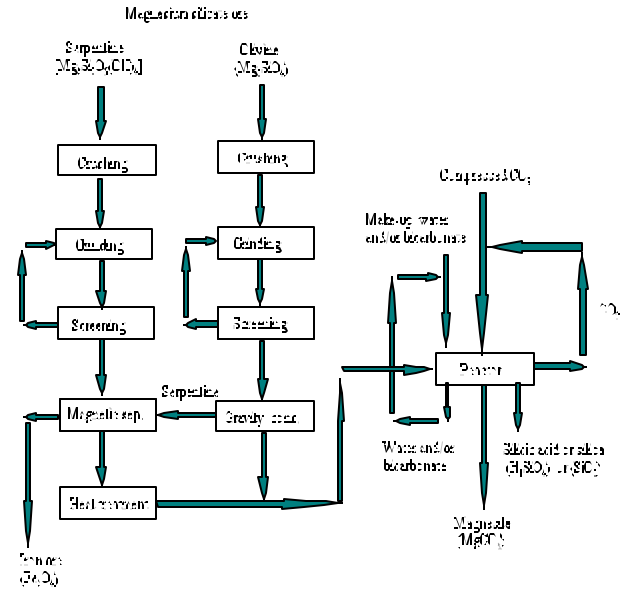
Magnesium silicate ores

Serpentine $[Mg_3Si_2O_5(OH)_4]$

Olivine $(Mg_2SiO_4)$

Crushing

Crushing

Grinding

Grinding

Screening

Screening

Serpentine

Magnetic sep.

Gravity conc.

Heat treatment

Fe ores $(Fe_3O_4)$

Compressed $CO_2$

Make-up water and/or bicarbonate

$CO_2$

Reactor

Water and/or bicarbonate

Silicic acid or silica $(H_4SiO_4)$ or $(SiO_2)$

Magnesite $(MgCO_3)$